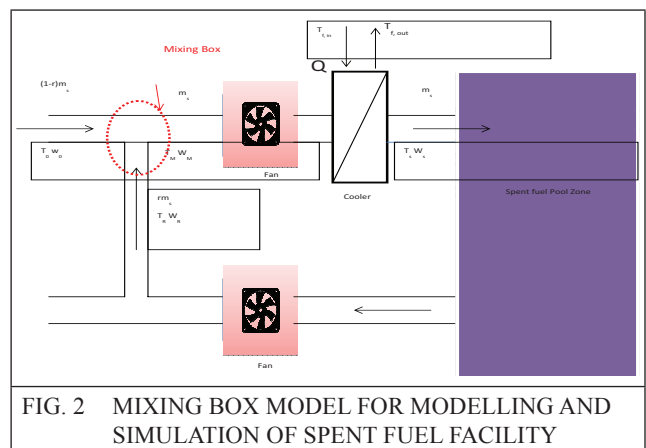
Mixing Box

$T_{f,in}$

$T_{f,out}$

Q

$(1-r)m_s$

$m_s$

$m_s$

$T_o W_o$

$T_M W_M$

$T_s W_s$

Fan

Cooler

Spent fuel Pool Zone

$rm_s$

$T_R W_R$

Fan

FIG. 2 MIXING BOX MODEL FOR MODELLING AND SIMULATION OF SPENT FUEL FACILITY